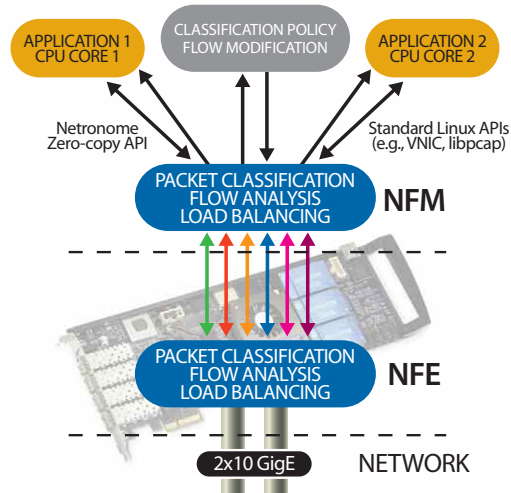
APPLICATION 1
CPU CORE 1

CLASSIFICATION POLICY
FLOW MODIFICATION

APPLICATION 2
CPU CORE 2

Netronome
Zero-copy API

Standard Linux APIs
(e.g., VNIC, libpcap)

PACKET CLASSIFICATION
FLOW ANALYSIS
LOAD BALANCING

NFM

PACKET CLASSIFICATION
FLOW ANALYSIS
LOAD BALANCING

NFE

2x10 GigE

NETWORK